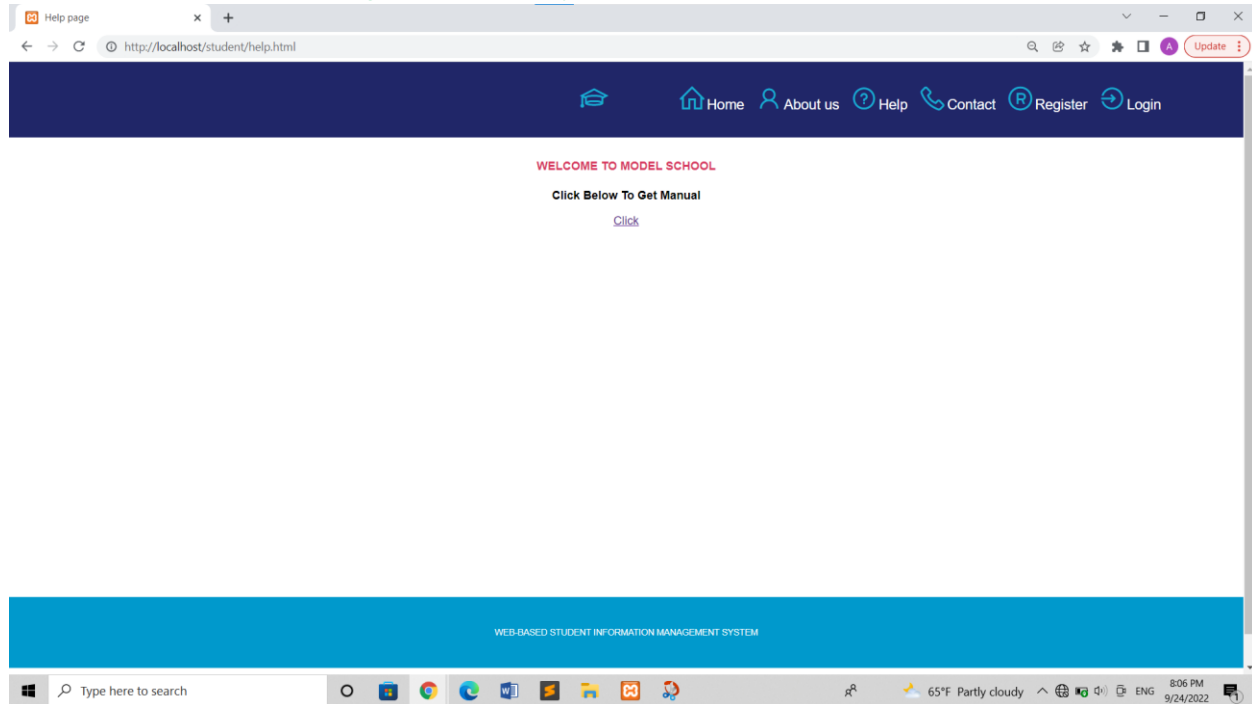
Help page

http://localhost/student/help.html

Update

Home About us Help Contact Register Login

WELCOME TO MODEL SCHOOL

Click Below To Get Manual

Click

WEB-BASED STUDENT INFORMATION MANAGEMENT SYSTEM

Type here to search

65°F Partly cloudy ENG 8:06 PM 9/24/2022